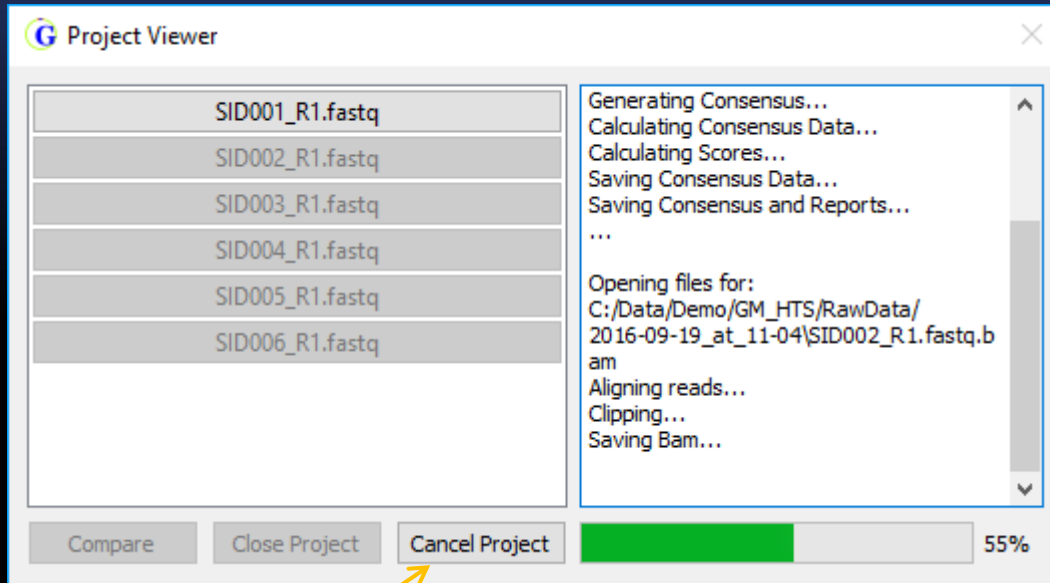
G Project Viewer

SID001_R1.fastq
SID002_R1.fastq
SID003_R1.fastq
SID004_R1.fastq
SID005_R1.fastq
SID006_R1.fastq

Generating Consensus...
Calculating Consensus Data...
Calculating Scores...
Saving Consensus Data...
Saving Consensus and Reports...
...

Opening files for:
C:/Data/Demo/GM_HTS/RawData/2016-09-19_at_11-04\SID002_R1.fastq.bam
Aligning reads...
Clipping...
Saving Bam...

Compare
Close Project
Cancel Project
55%